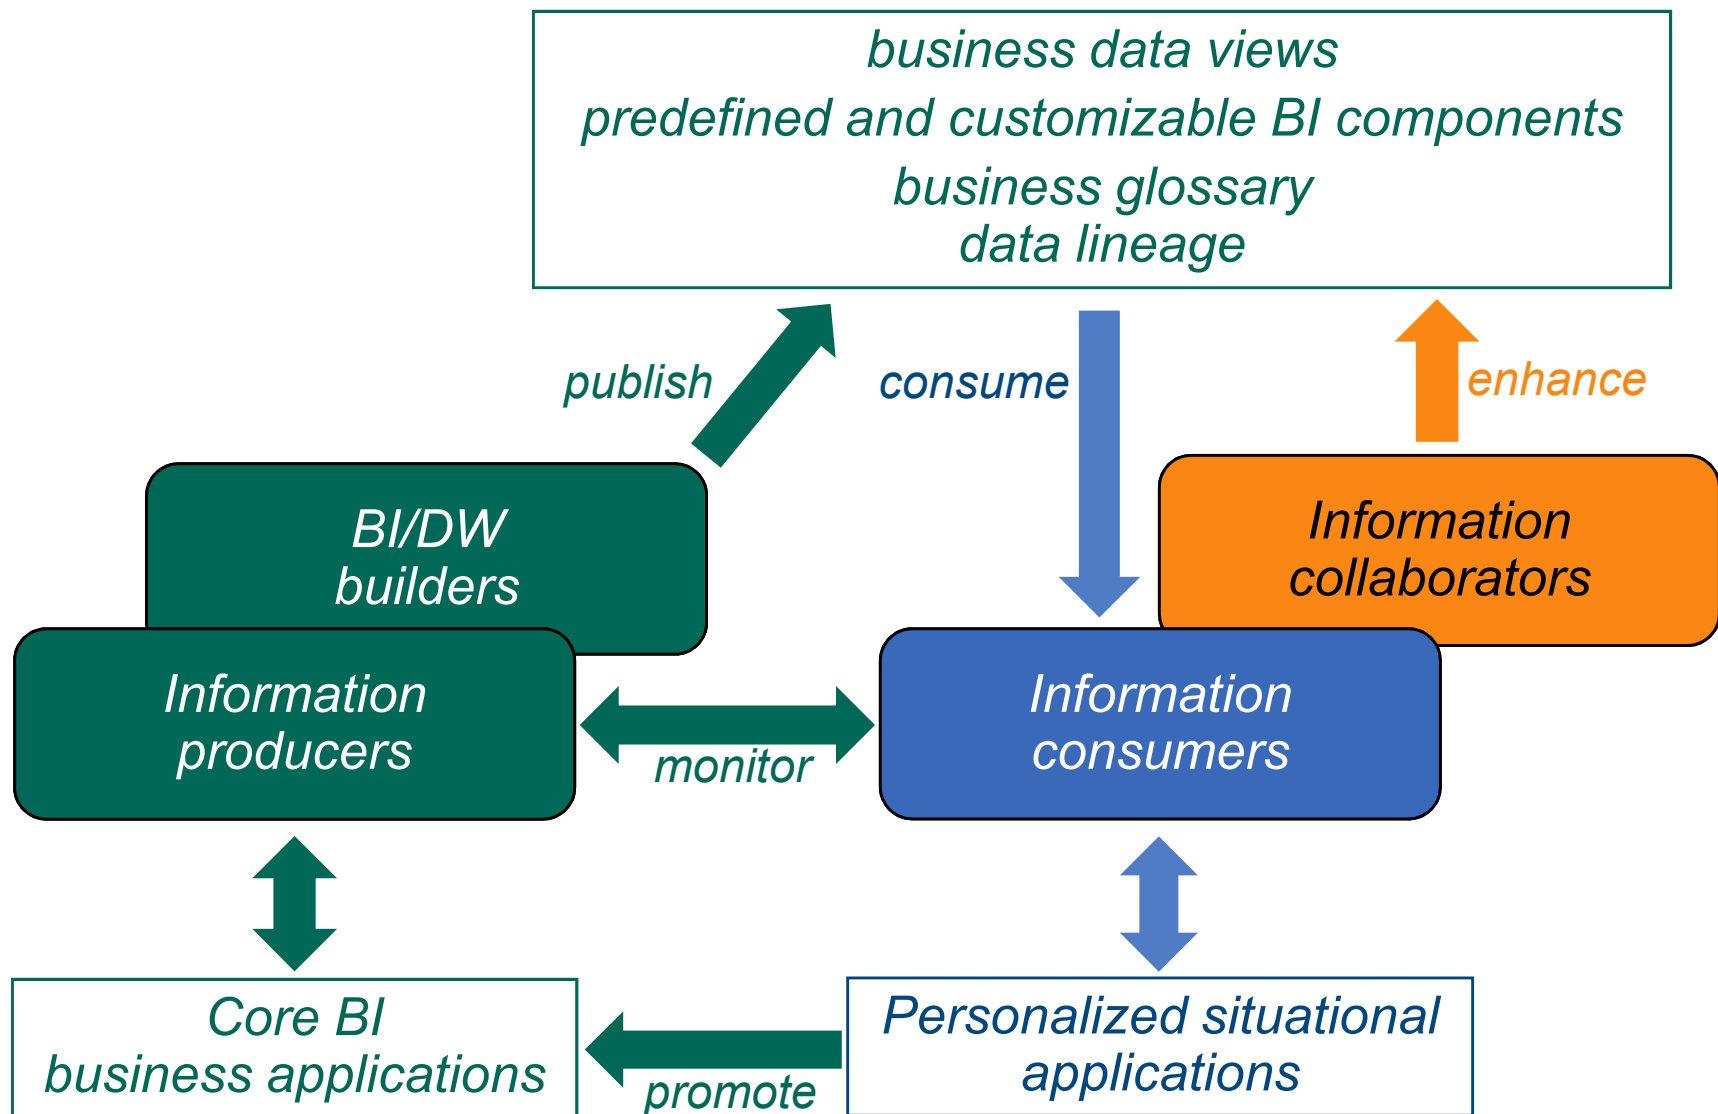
business data views
predefined and customizable BI components
business glossary
data lineage

publish

consume

enhance

BI/DW builders

Information collaborators

Information producers

monitor

Information consumers

Core BI business applications

promote

Personalized situational applications